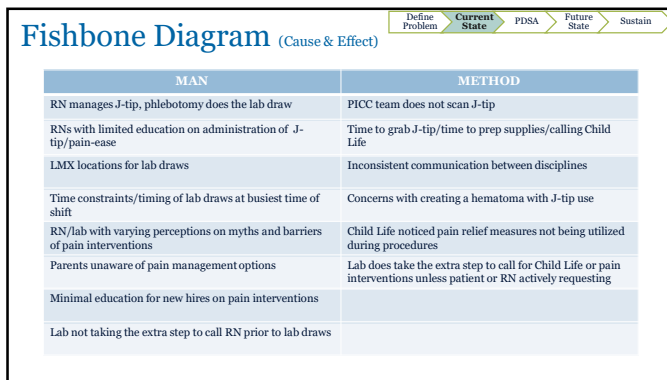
Fishbone Diagram (Cause & Effect)

Define Problem | Current State | PDSA | Future State | Sustain

| MAN | METHOD |
|---|---|
| RN manages J-tip, phlebotomy does the lab draw | PICC team does not scan J-tip |
| RNs with limited education on administration of J-tip/pain-ease | Time to grab J-tip/time to prep supplies/calling Child Life |
| LMX locations for lab draws | Inconsistent communication between disciplines |
| Time constraints/timing of lab draws at busiest time of shift | Concerns with creating a hematoma with J-tip use |
| RN/lab with varying perceptions on myths and barriers of pain interventions | Child Life noticed pain relief measures not being utilized during procedures |
| Parents unaware of pain management options | Lab does take the extra step to call for Child Life or pain interventions unless patient or RN actively requesting |
| Minimal education for new hires on pain interventions | |
| Lab not taking the extra step to call RN prior to lab draws | |